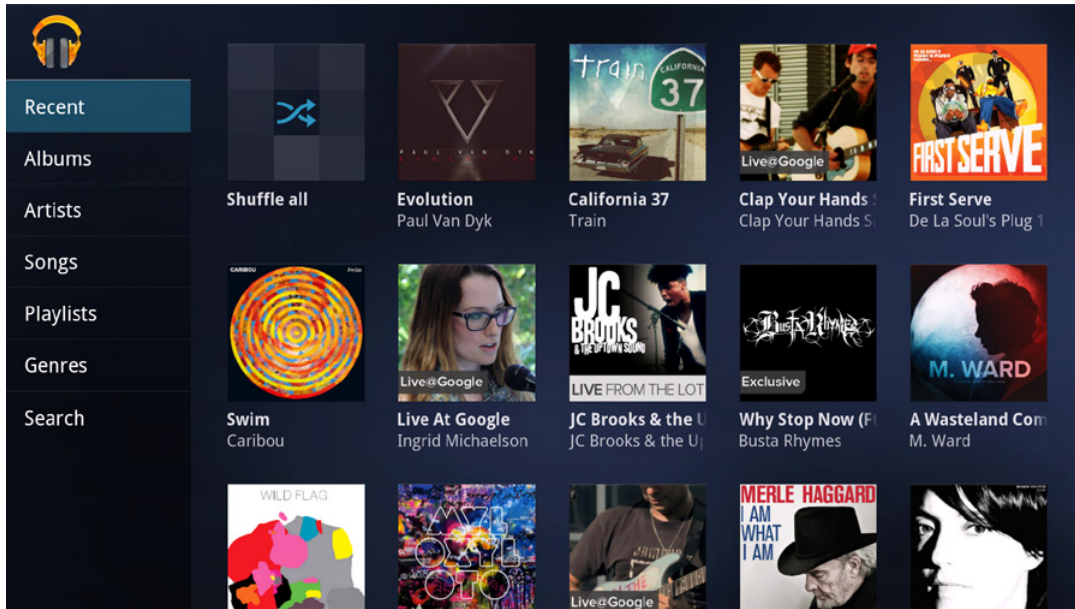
Recent
Albums
Artists
Songs
Playlists
Genres
Search

PAUL VAN DYK

train
CALIFORNIA
37

Live@Google

FIRST SERVE

Shuffle all

Evolution
Paul Van Dyk

California 37
Train

Clap Your Hands S
Clap Your Hands S

First Serve
De La Soul's Plug 1

CARIBOU
Swim

Live@Google

JC BROOKS
& THE UPTOWN SOUND
LIVE FROM THE LOT

Busta Rhymes
Exclusive

M. WARD

Swim
Caribou

Live At Google
Ingrid Michaelson

JC Brooks & the U
JC Brooks & the Up

Why Stop Now (F
Busta Rhymes

A Wasteland Com
M. Ward

WILD FLAG

MYLO XYLOTO

Live@Google

MERLE HAGGARD
I AM
WHAT
I AM